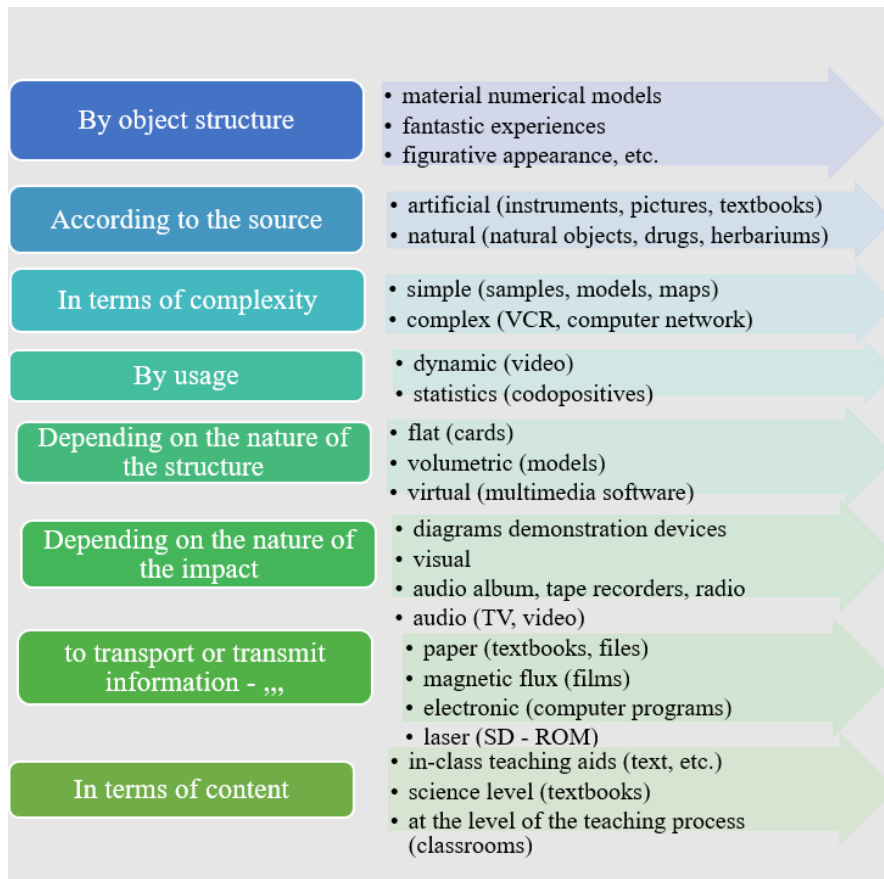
By object structure

- material numerical models
- fantastic experiences
- figurative appearance, etc.

According to the source

- artificial (instruments, pictures, textbooks)
- natural (natural objects, drugs, herbariums)

In terms of complexity

- simple (samples, models, maps)
- complex (VCR, computer network)

By usage

- dynamic (video)
- statistics (codopositives)

Depending on the nature of the structure

- flat (cards)
- volumetric (models)
- virtual (multimedia software)

Depending on the nature of the impact

- diagrams demonstration devices
- visual
- audio album, tape recorders, radio
- audio (TV, video)

to transport or transmit information - ,,,

- paper (textbooks, files)
- magnetic flux (films)
- electronic (computer programs)
- laser (SD - ROM)

In terms of content

- in-class teaching aids (text, etc.)
- science level (textbooks)
- at the level of the teaching process (classrooms)